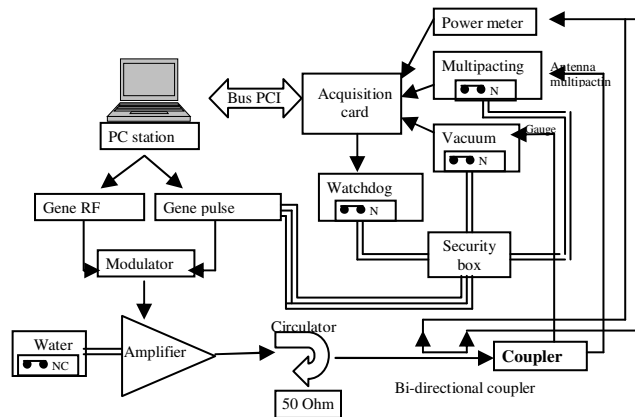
Power meter

Multipacting

Antenna multipactin

N

Acquisition card

Bus PCI

PC station

Vacuum

Gauge

N

Watchdog

N

Gene RF

Gene pulse

Security box

Modulator

Water

NC

Amplifier

Circulator

Coupler

Bi-directional coupler

50 Ohm